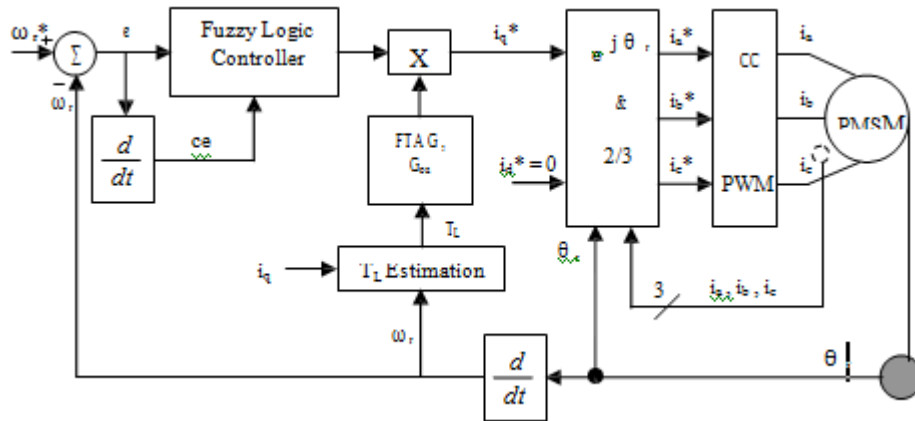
$\omega_r^*$ + $\Sigma$ − $\omega_r$

ε

Fuzzy Logic Controller

$\frac{d}{dt}$

ce

X

$i_q^*$

FTAG, $G_{ss}$

$T_L$

$i_q$

$T_L$ Estimation

$\omega_r$

$e^{j\theta_r}$

&

2/3

$i_d^* = 0$

$i_a^*$

$i_b^*$

$i_c^*$

CC

PWM

$i_a$

$i_b$

$i_c$

PMSM

$\theta_e$

3

$i_a, i_b, i_c$

$\frac{d}{dt}$

θ